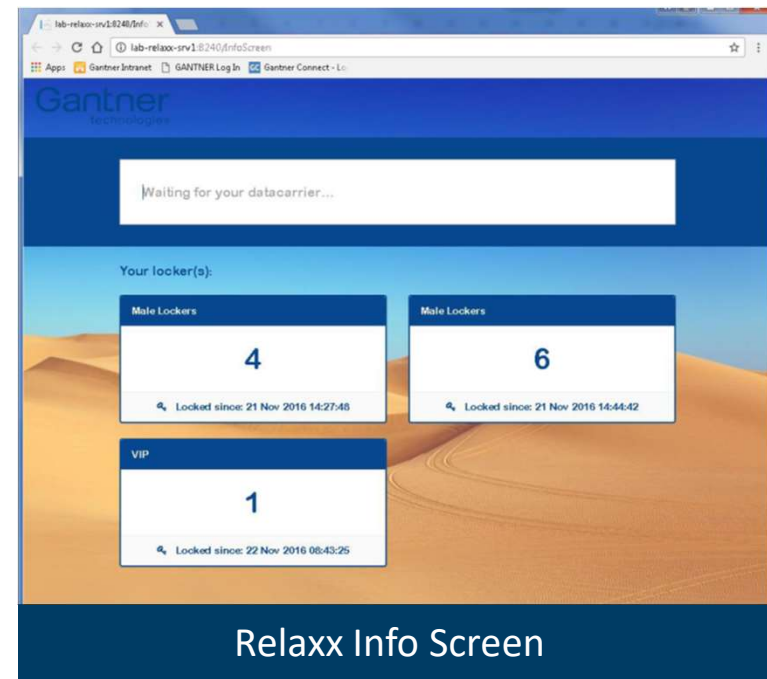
lab-relaxx-srv1:8240/Info ×

lab-relaxx-srv1:8240/InfoScreen

Apps Gantner Intranet GANTNER Log In Gantner Connect - Lo

Gantner technologies

Waiting for your datacarrier...

Your locker(s):

Male Lockers

4

Locked since: 21 Nov 2016 14:27:48

Male Lockers

6

Locked since: 21 Nov 2016 14:44:42

VIP

1

Locked since: 22 Nov 2016 08:43:25

Relaxx Info Screen